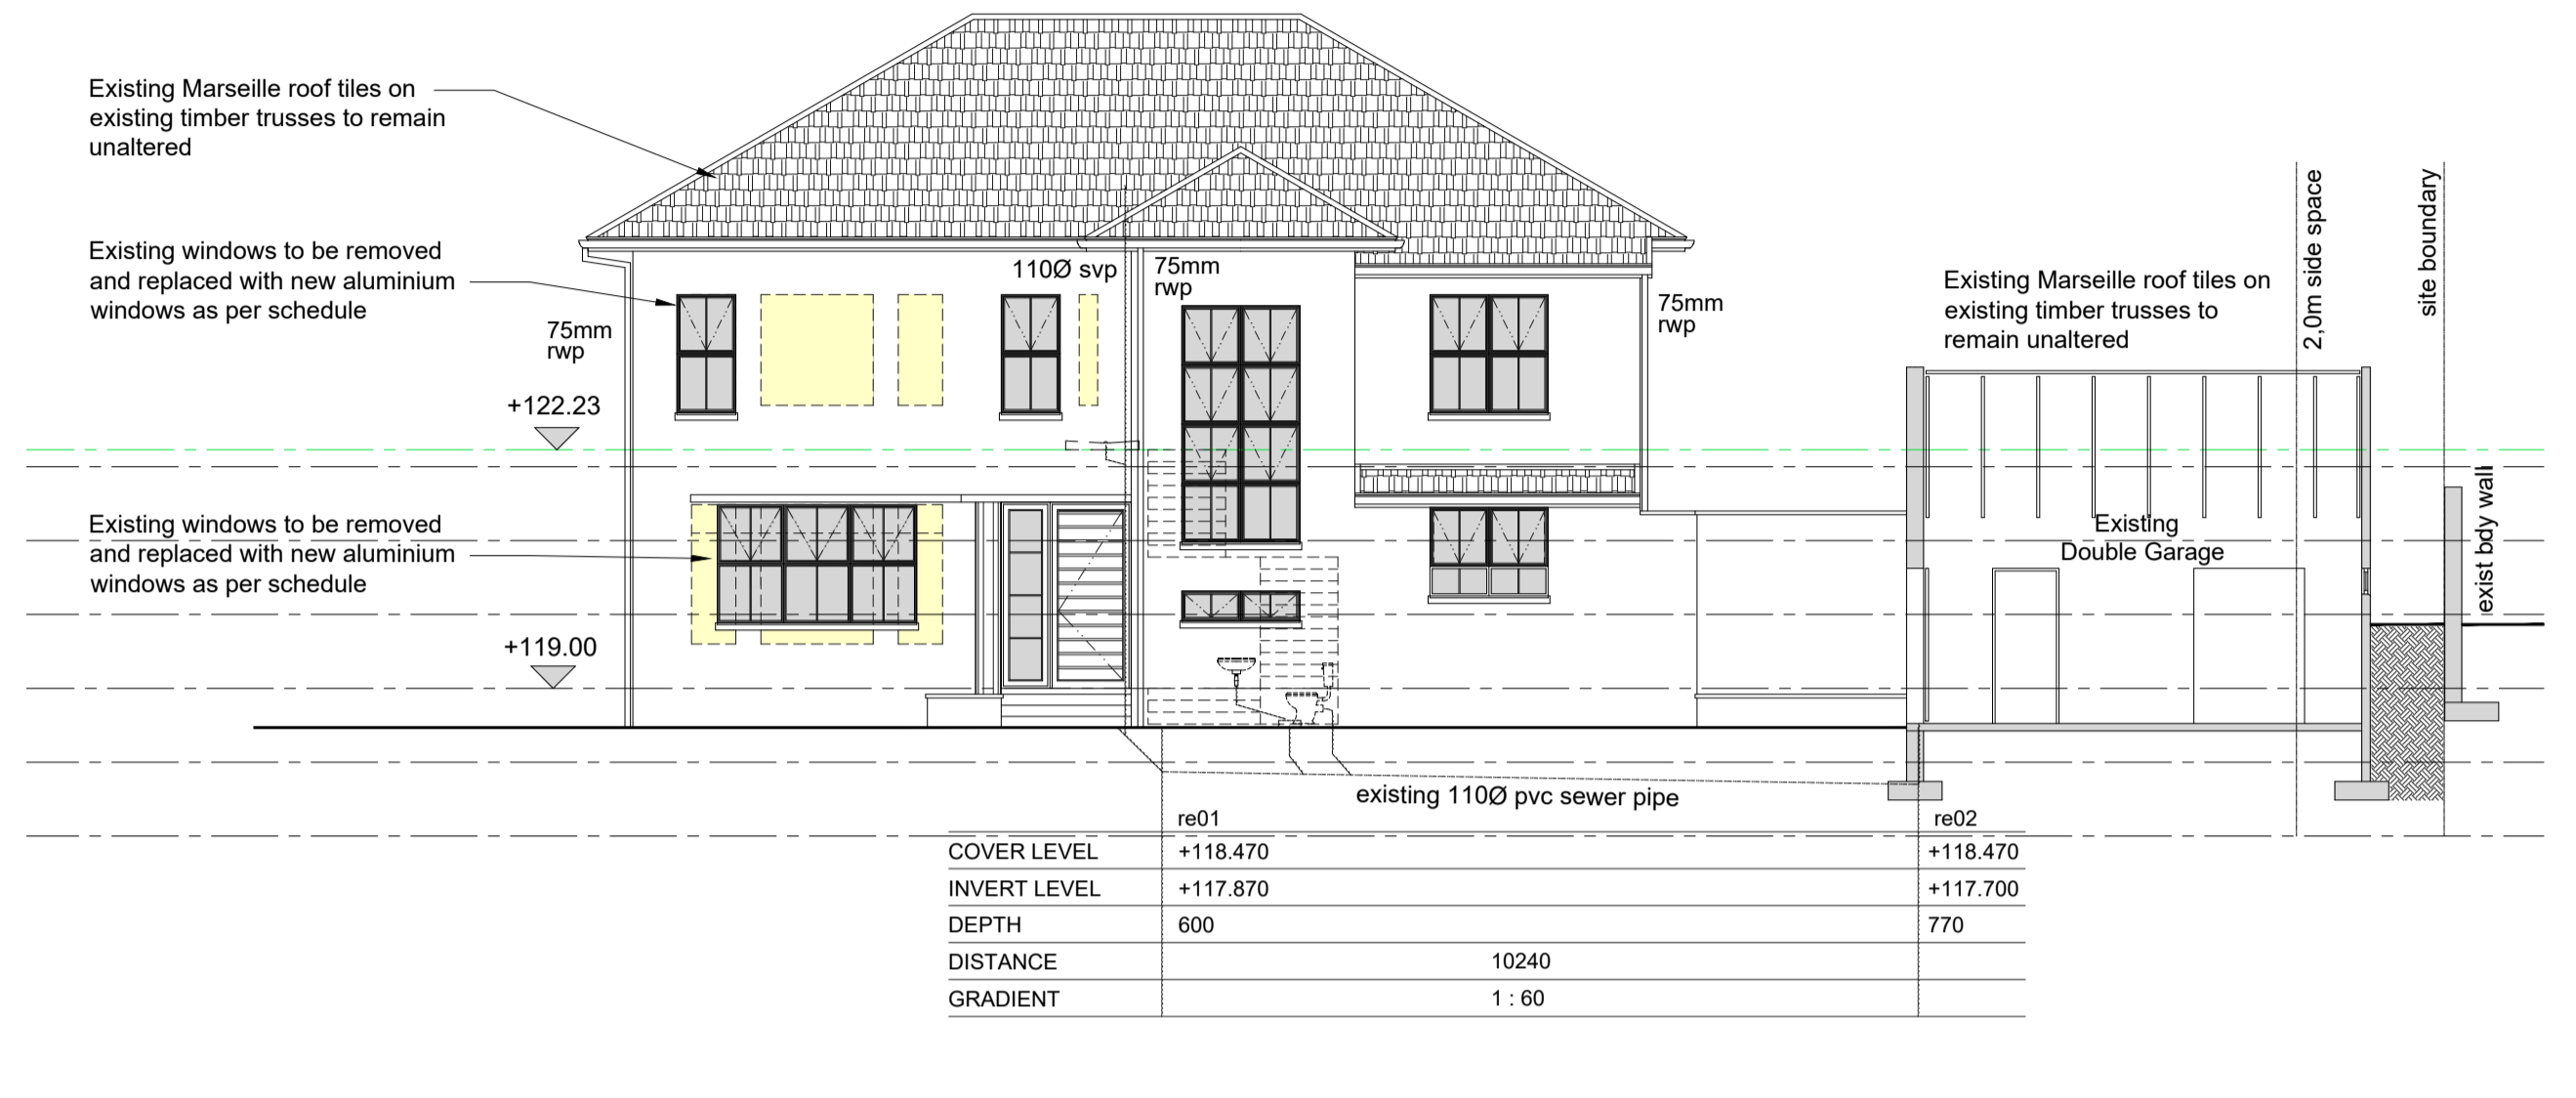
Existing Marseille roof tiles on existing timber trusses to remain unaltered

Existing windows to be removed and replaced with new aluminium windows as per schedule

75mm rwp

+122.23

110Ø svp

75mm rwp

75mm rwp

Existing Marseille roof tiles on existing timber trusses to remain unaltered

2,0m side space

site boundary

Existing windows to be removed and replaced with new aluminium windows as per schedule

+119.00

Existing Double Garage

exist bdy wall

existing 110Ø pvc sewer pipe

| | re01 | re02 |
|---|---|---|
| COVER LEVEL | +118.470 | +118.470 |
| INVERT LEVEL | +117.870 | +117.700 |
| DEPTH | 600 | 770 |
| DISTANCE | 10240 | |
| GRADIENT | 1 : 60 | |